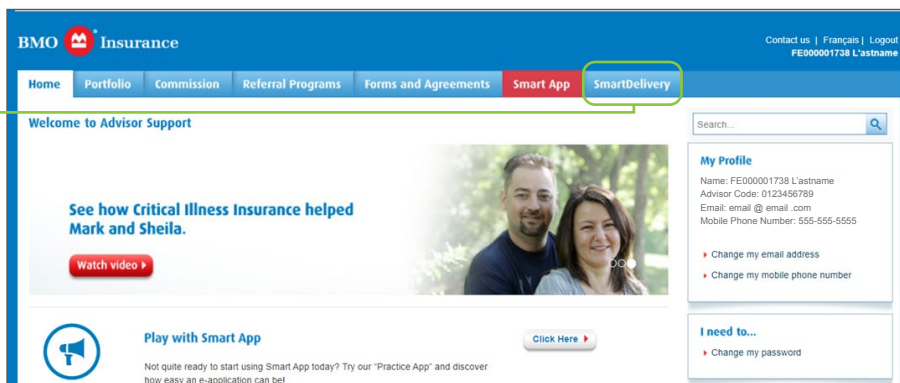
BMO Insurance

Contact us | Français | Logout
FE000001738 L'astname

Home | Portfolio | Commission | Referral Programs | Forms and Agreements | Smart App | SmartDelivery

Welcome to Advisor Support

Search...

See how Critical Illness Insurance helped Mark and Sheila.

Watch video

My Profile

Name: FE000001738 L'astname
Advisor Code: 0123456789
Email: email @ email .com
Mobile Phone Number: 555-555-5555

Change my email address

Change my mobile phone number

Play with Smart App

Click Here

Not quite ready to start using Smart App today? Try our "Practice App" and discover how easy an e-application can be!

I need to...

Change my password